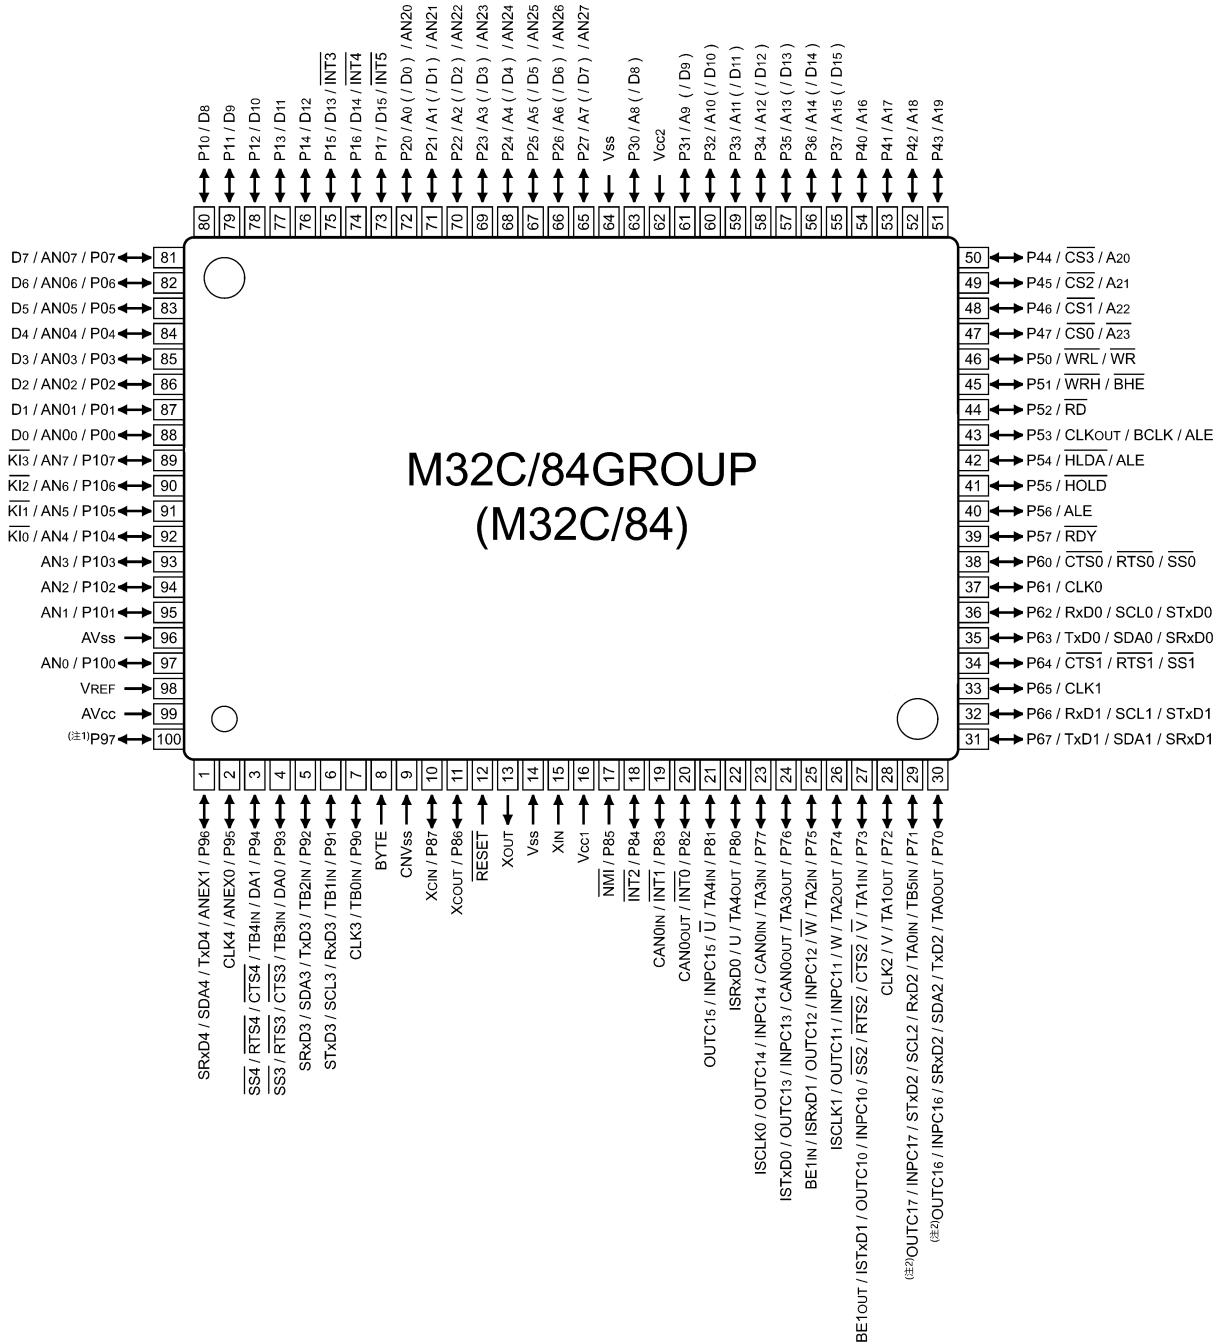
P10 / D8
P11 / D9
P12 / D10
P13 / D11
P14 / D12
P15 / D13 / $\overline{INT3}$
P16 / D14 / $\overline{INT4}$
P17 / D15 / $\overline{INT5}$
P20 / A0 ( / D0 ) / AN20
P21 / A1 ( / D1 ) / AN21
P22 / A2 ( / D2 ) / AN22
P23 / A3 ( / D3 ) / AN23
P24 / A4 ( / D4 ) / AN24
P25 / A5 ( / D5 ) / AN25
P26 / A6 ( / D6 ) / AN26
P27 / A7 ( / D7 ) / AN27
Vss
P30 / A8 ( / D8 )
Vcc2
P31 / A9 ( / D9 )
P32 / A10 ( / D10 )
P33 / A11 ( / D11 )
P34 / A12 ( / D12 )
P35 / A13 ( / D13 )
P36 / A14 ( / D14 )
P37 / A15 ( / D15 )
P40 / A16
P41 / A17
P42 / A18
P43 / A19

80 79 78 77 76 75 74 73 72 71 70 69 68 67 66 65 64 63 62 61 60 59 58 57 56 55 54 53 52 51

D7 / AN07 / P07 81
D6 / AN06 / P06 82
D5 / AN05 / P05 83
D4 / AN04 / P04 84
D3 / AN03 / P03 85
D2 / AN02 / P02 86
D1 / AN01 / P01 87
D0 / AN00 / P00 88
$\overline{KI3}$ / AN7 / P107 89
$\overline{KI2}$ / AN6 / P106 90
$\overline{KI1}$ / AN5 / P105 91
$\overline{KI0}$ / AN4 / P104 92
AN3 / P103 93
AN2 / P102 94
AN1 / P101 95
AVss 96
AN0 / P100 97
VREF 98
AVcc 99
(注1)P97 100

M32C/84GROUP
(M32C/84)

50 P44 / $\overline{CS3}$ / A20
49 P45 / $\overline{CS2}$ / A21
48 P46 / $\overline{CS1}$ / A22
47 P47 / $\overline{CS0}$ / $\overline{A23}$
46 P50 / $\overline{WRL}$ / $\overline{WR}$
45 P51 / $\overline{WRH}$ / $\overline{BHE}$
44 P52 / $\overline{RD}$
43 P53 / CLKOUT / BCLK / ALE
42 P54 / $\overline{HLDA}$ / ALE
41 P55 / $\overline{HOLD}$
40 P56 / ALE
39 P57 / $\overline{RDY}$
38 P60 / $\overline{CTS0}$ / $\overline{RTS0}$ / $\overline{SS0}$
37 P61 / CLK0
36 P62 / RxD0 / SCL0 / STxD0
35 P63 / TxD0 / SDA0 / SRxD0
34 P64 / $\overline{CTS1}$ / $\overline{RTS1}$ / $\overline{SS1}$
33 P65 / CLK1
32 P66 / RxD1 / SCL1 / STxD1
31 P67 / TxD1 / SDA1 / SRxD1

1 2 3 4 5 6 7 8 9 10 11 12 13 14 15 16 17 18 19 20 21 22 23 24 25 26 27 28 29 30

SRxD4 / SDA4 / TxD4 / ANEX1 / P96
CLK4 / ANEX0 / P95
$\overline{SS4}$ / $\overline{RTS4}$ / $\overline{CTS4}$ / TB4IN / DA1 / P94
$\overline{SS3}$ / $\overline{RTS3}$ / $\overline{CTS3}$ / TB3IN / DA0 / P93
SRxD3 / SDA3 / TxD3 / TB2IN / P92
STxD3 / SCL3 / RxD3 / TB1IN / P91
CLK3 / TB0IN / P90
BYTE
CNVss
XCIN / P87
XCOUT / P86
$\overline{RESET}$
XOUT
Vss
XIN
Vcc1
$\overline{NMI}$ / P85
$\overline{INT2}$ / P84
CAN0IN / $\overline{INT1}$ / P83
CAN0OUT / $\overline{INT0}$ / P82
OUTC15 / INPC15 / $\overline{U}$ / TA4IN / P81
ISRxD0 / U / TA4OUT / P80
ISCLK0 / OUTC14 / INPC14 / CAN0IN / TA3IN / P77
ISTxD0 / OUTC13 / INPC13 / CAN0OUT / TA3OUT / P76
BE1IN / ISRxD1 / OUTC12 / INPC12 / $\overline{W}$ / TA2IN / P75
ISCLK1 / OUTC11 / INPC11 / W / TA2OUT / P74
BE1OUT / ISTxD1 / OUTC10 / INPC10 / $\overline{SS2}$ / $\overline{RTS2}$ / $\overline{CTS2}$ / $\overline{V}$ / TA1IN / P73
CLK2 / V / TA1OUT / P72
(注2)OUTC17 / INPC17 / STxD2 / SCL2 / RxD2 / TA0IN / TB5IN / P71
(注2)OUTC16 / INPC16 / SRxD2 / SDA2 / TxD2 / TA0OUT / P70